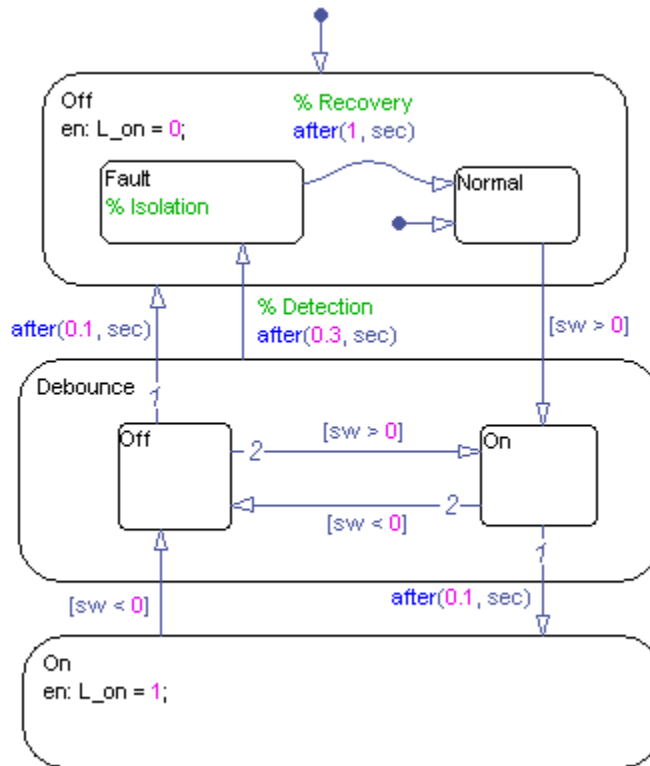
Off
en: L_on = 0;

% Recovery
after(1, sec)

Fault
% Isolation

Normal

after(0.1, sec)

% Detection
after(0.3, sec)

[sw > 0]

Debounce

1

Off

2

[sw > 0]

On

2

[sw < 0]

1

[sw < 0]

after(0.1, sec)

On
en: L_on = 1;